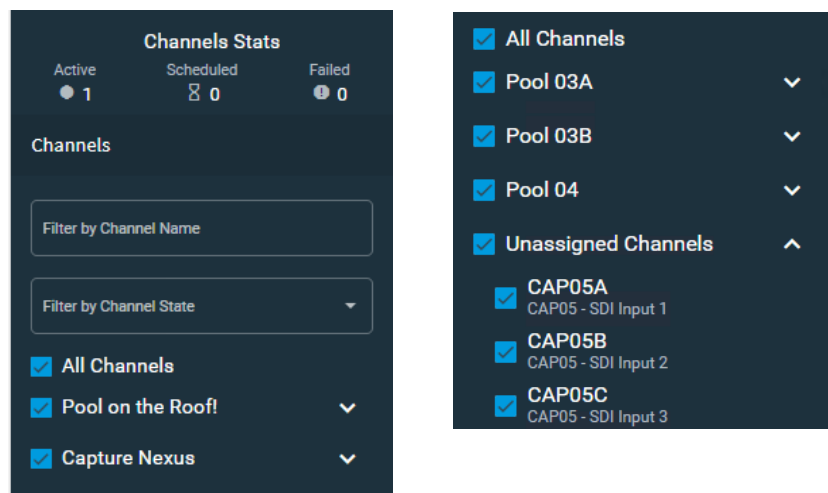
Channels Stats

Active
1

Scheduled
0

Failed
0

Channels

Filter by Channel Name

Filter by Channel State

All Channels

Pool on the Roof!

Capture Nexus

All Channels

Pool 03A

Pool 03B

Pool 04

Unassigned Channels

CAP05A
CAP05 - SDI Input 1

CAP05B
CAP05 - SDI Input 2

CAP05C
CAP05 - SDI Input 3